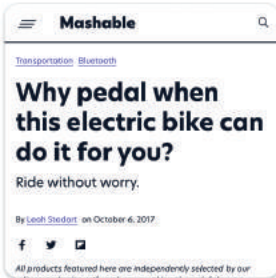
Mashable

Transportation Bluetooth

Why pedal when this electric bike can do it for you?

Ride without worry.

By Leah Stodart on October 6, 2017

All products featured here are independently selected by our